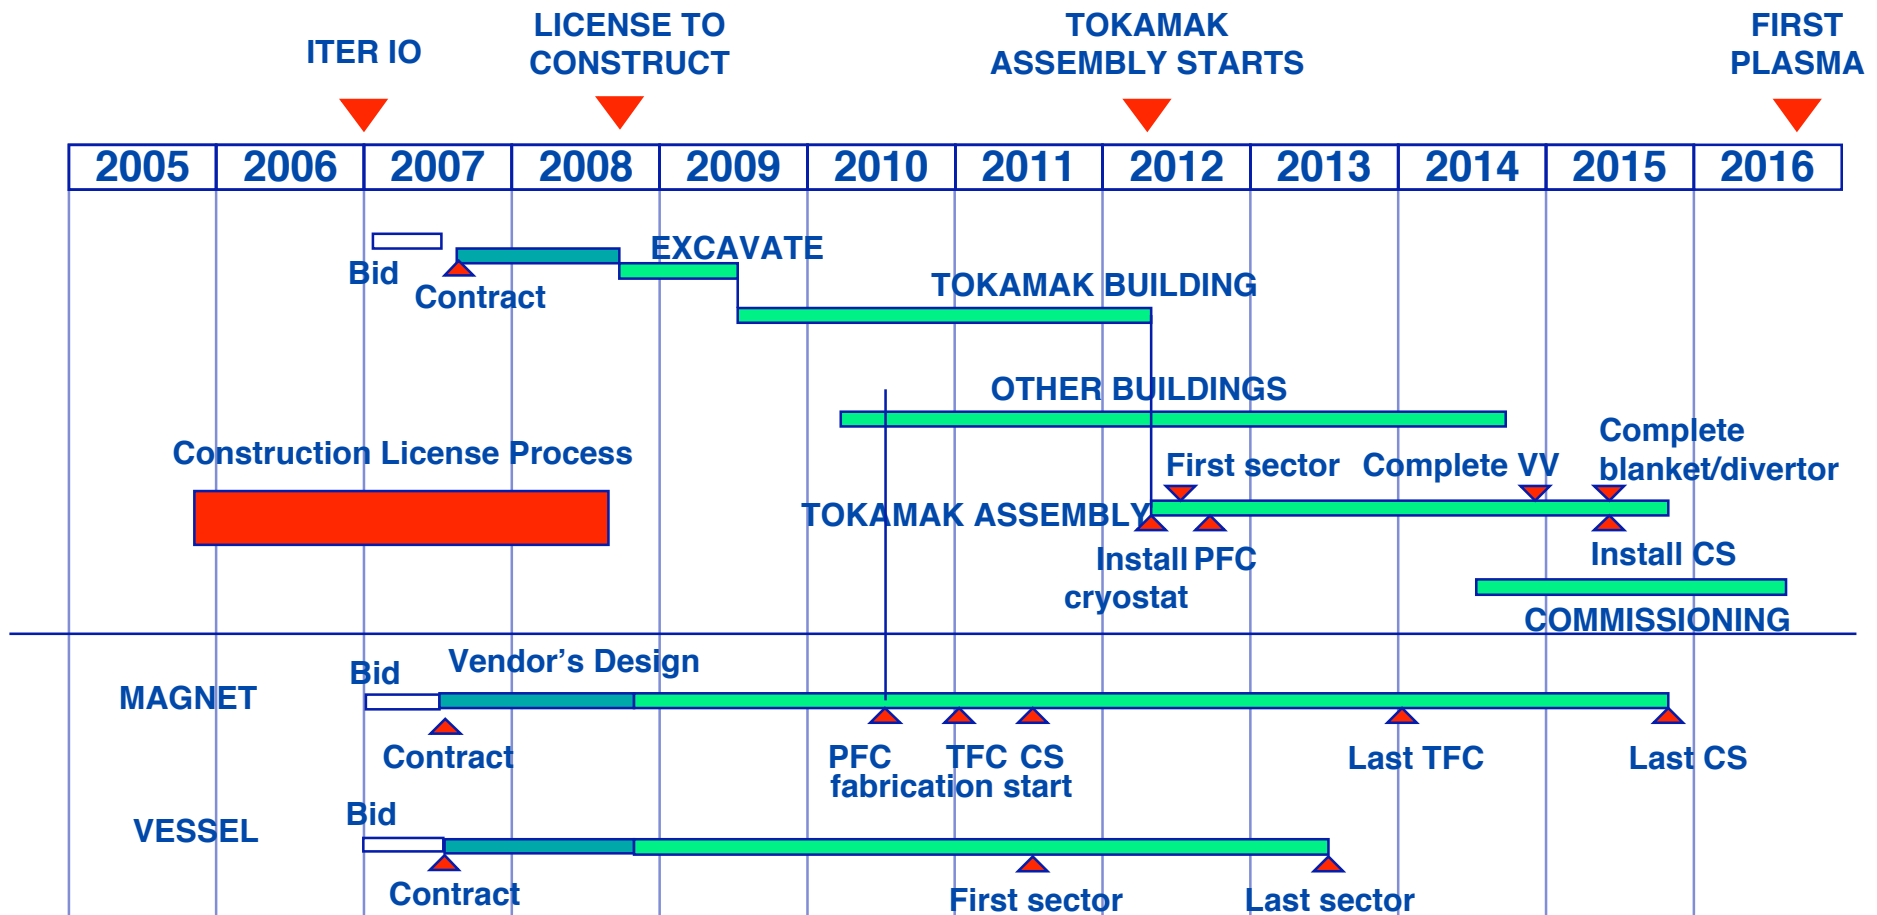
ITER IO

LICENSE TO CONSTRUCT

TOKAMAK ASSEMBLY STARTS

FIRST PLASMA

| 2005 | 2006 | 2007 | 2008 | 2009 | 2010 | 2011 | 2012 | 2013 | 2014 | 2015 | 2016 |
|---|---|---|---|---|---|---|---|---|---|---|---|

Bid

Contract

EXCAVATE

TOKAMAK BUILDING

OTHER BUILDINGS

Construction License Process

First sector

Complete VV

Complete blanket/divertor

TOKAMAK ASSEMBLY

Install PFC

cryostat

Install CS

COMMISSIONING

MAGNET

Bid

Vendor's Design

Contract

PFC

TFC CS

fabrication start

Last TFC

Last CS

VESSEL

Bid

Contract

First sector

Last sector